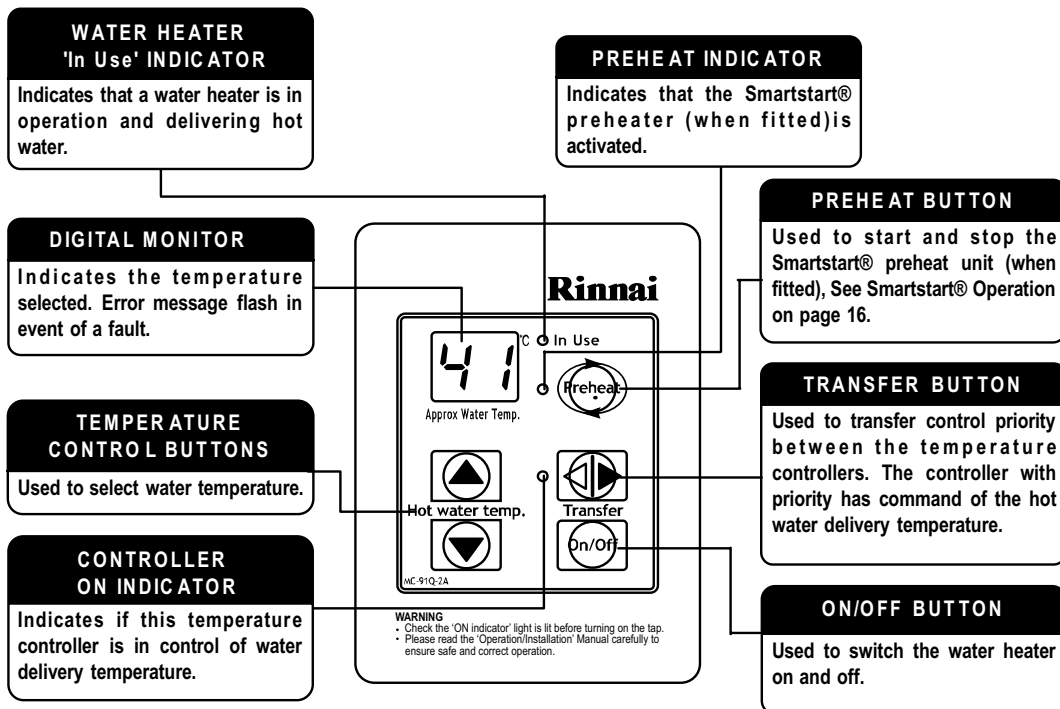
WATER HEATER 'In Use' INDICATOR

Indicates that a water heater is in operation and delivering hot water.

PREHEAT INDICATOR

Indicates that the Smartstart® preheater (when fitted)is activated.

PREHEAT BUTTON

Used to start and stop the Smartstart® preheat unit (when fitted), See Smartstart® Operation on page 16.

DIGITAL MONITOR

Indicates the temperature selected. Error message flash in event of a fault.

Rinnai

41 °C In Use

Preheat

Approx Water Temp.

TRANSFER BUTTON

Used to transfer control priority between the temperature controllers. The controller with priority has command of the hot water delivery temperature.

TEMPERATURE CONTROL BUTTONS

Used to select water temperature.

Hot water temp.

Transfer

On/Off

MC-91Q-2A

CONTROLLER ON INDICATOR

Indicates if this temperature controller is in control of water delivery temperature.

WARNING
• Check the 'ON indicator' light is lit before turning on the tap.
• Please read the 'Operation/Installation' Manual carefully to ensure safe and correct operation.

ON/OFF BUTTON

Used to switch the water heater on and off.